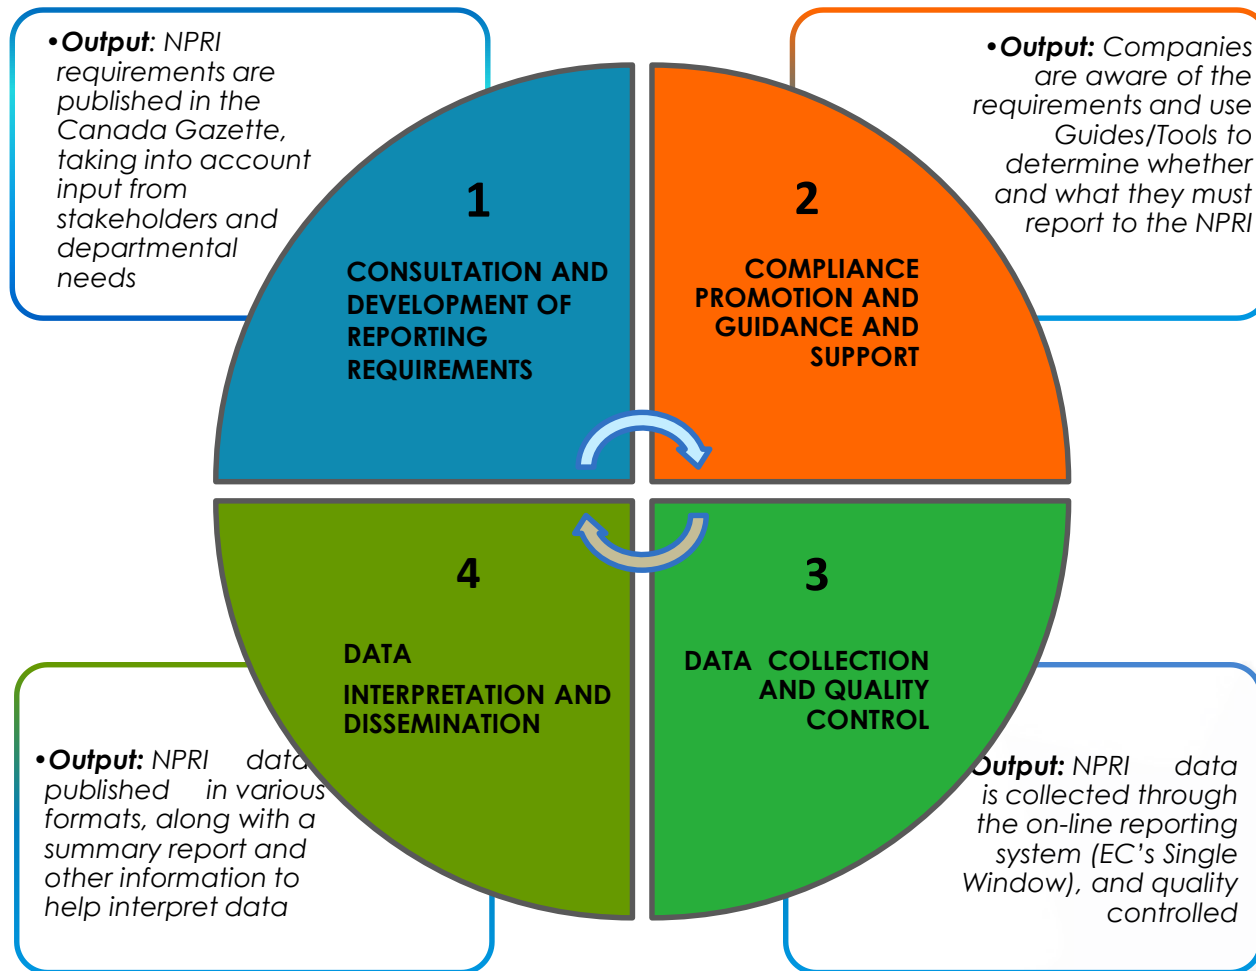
•**Output**: NPRI requirements are published in the Canada Gazette, taking into account input from stakeholders and departmental needs

1

CONSULTATION AND DEVELOPMENT OF REPORTING REQUIREMENTS

•**Output:** Companies are aware of the requirements and use Guides/Tools to determine whether and what they must report to the NPRI

2

COMPLIANCE PROMOTION AND GUIDANCE AND SUPPORT

3

DATA COLLECTION AND QUALITY CONTROL

**Output:** NPRI data is collected through the on-line reporting system (EC's Single Window), and quality controlled

4

DATA INTERPRETATION AND DISSEMINATION

•**Output:** NPRI data published in various formats, along with a summary report and other information to help interpret data